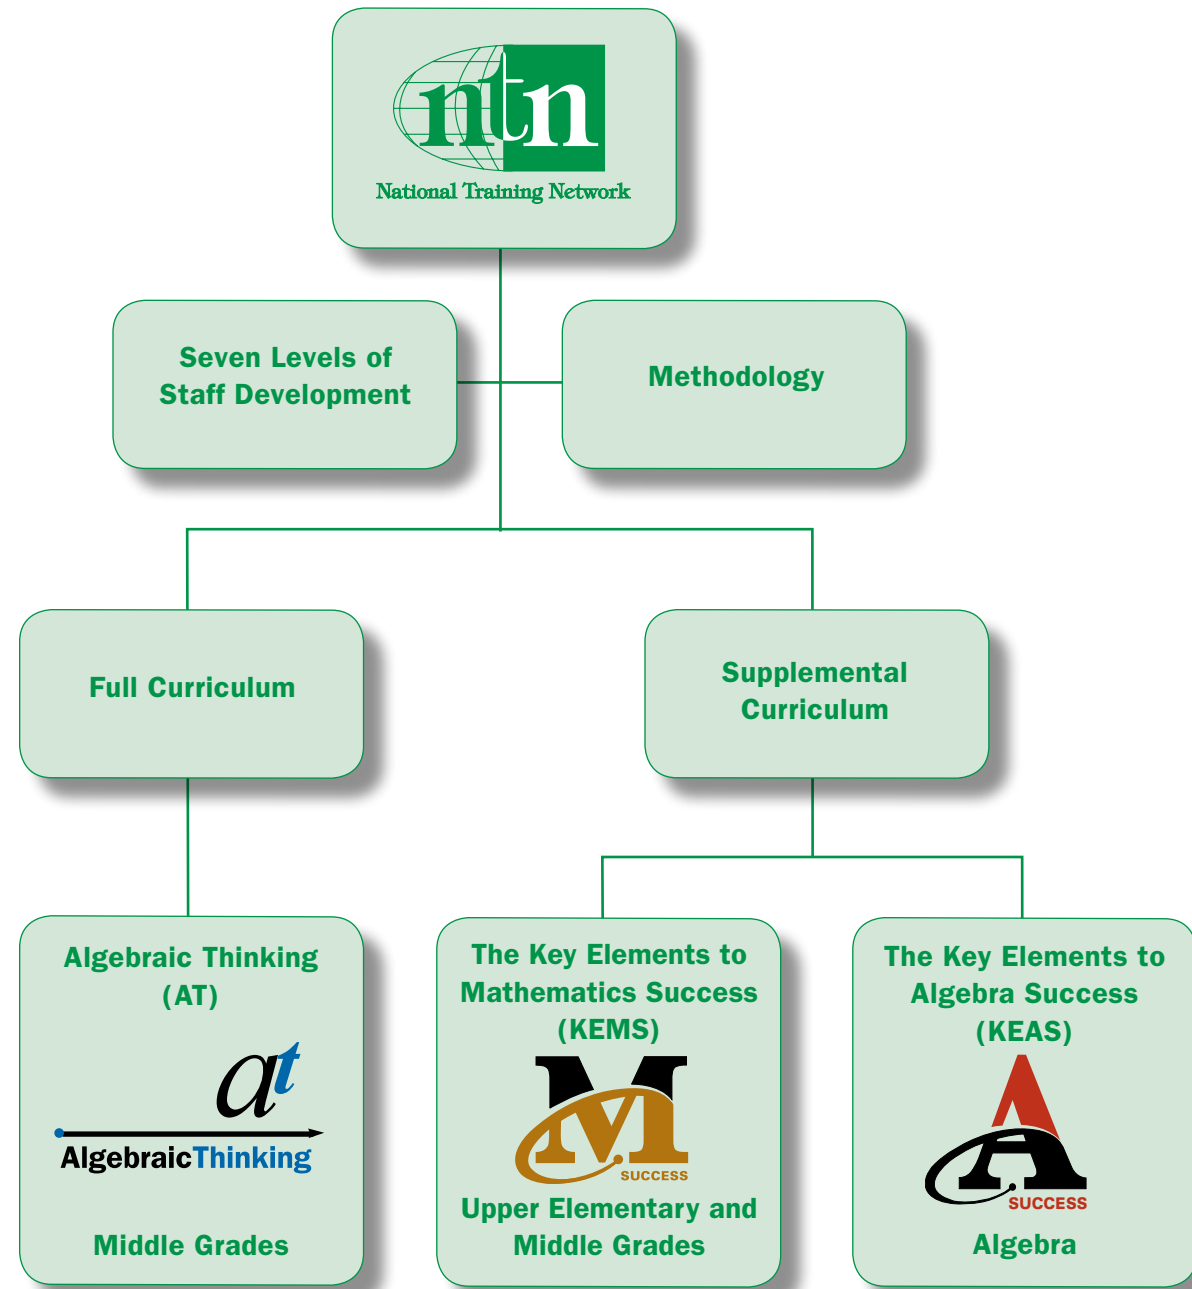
ntn
National Training Network

Seven Levels of Staff Development

Methodology

Full Curriculum

Supplemental Curriculum

Algebraic Thinking (AT)

at
AlgebraicThinking

Middle Grades

The Key Elements to Mathematics Success (KEMS)

M
SUCCESS

Upper Elementary and Middle Grades

The Key Elements to Algebra Success (KEAS)

A
SUCCESS

Algebra